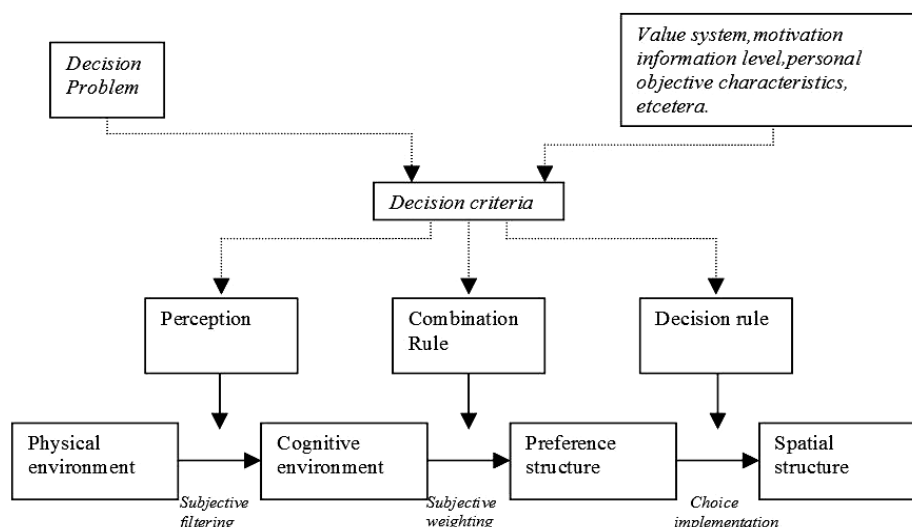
Decision Problem

Value system,motivation information level,personal objective characteristics, etcetera.

Decision criteria

Perception

Combination Rule

Decision rule

Physical environment

Subjective filtering

Cognitive environment

Subjective weighting

Preference structure

Choice implementation

Spatial structure